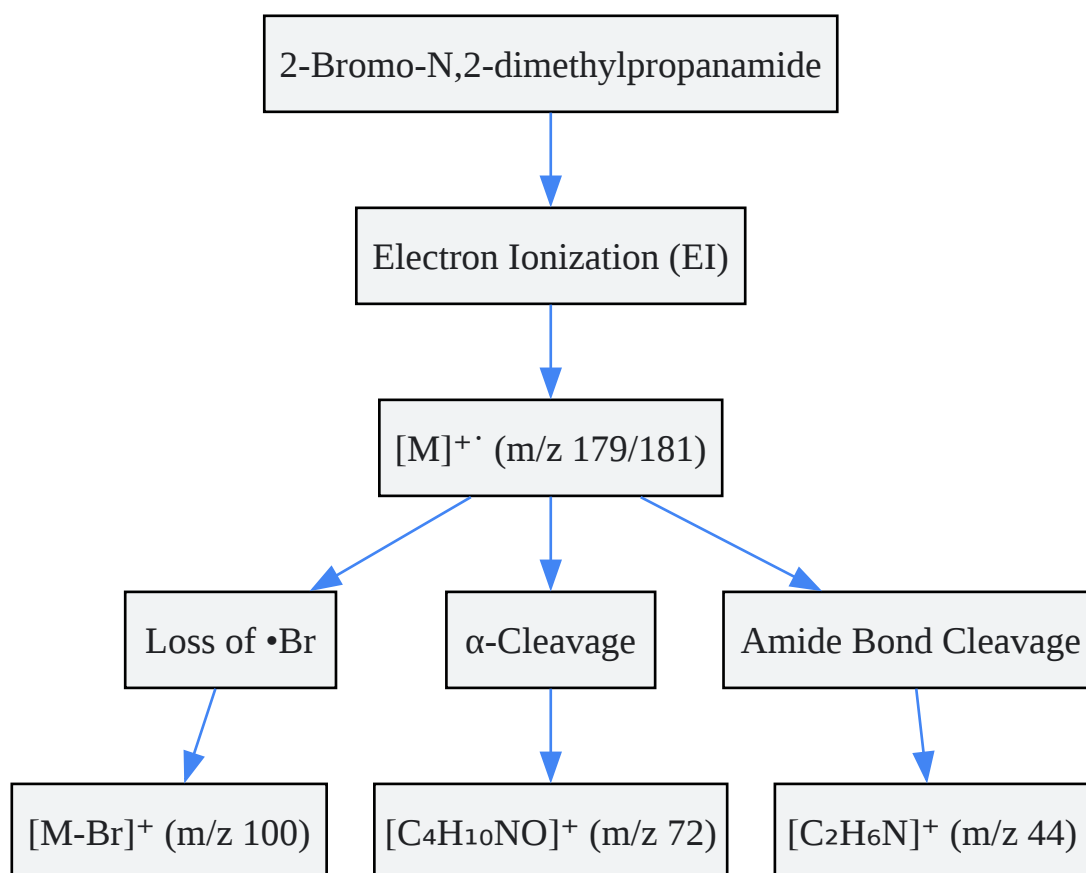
2-Bromo-N,2-dimethylpropanamide

Electron Ionization (EI)

$[M]^{+\cdot}$ (m/z 179/181)

Loss of •Br

α-Cleavage

Amide Bond Cleavage

$[M-Br]^+$ (m/z 100)

$[C_4H_{10}NO]^+$ (m/z 72)

$[C_2H_6N]^+$ (m/z 44)